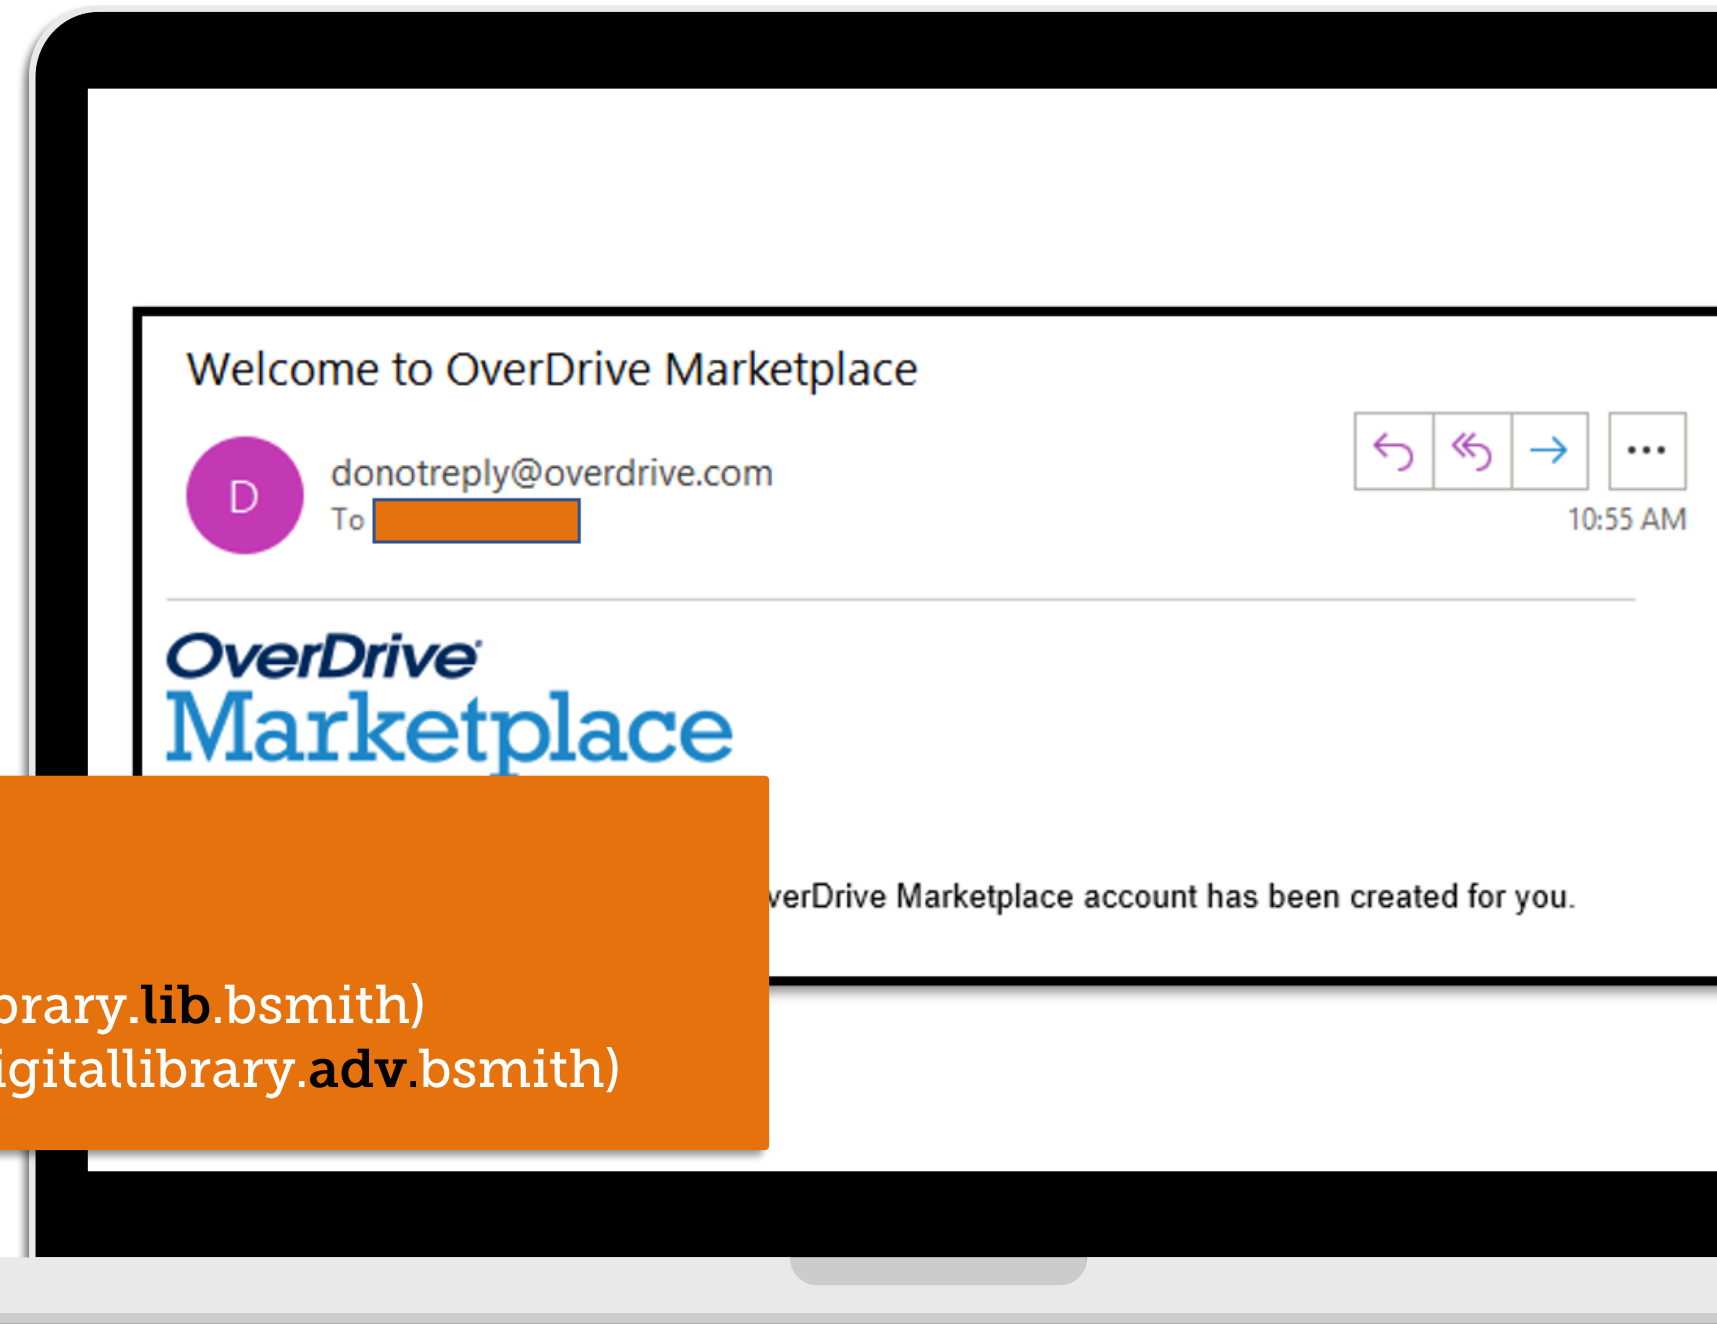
Welcome to OverDrive Marketplace

D

donotreply@overdrive.com

To

...

10:55 AM

OverDrive
Marketplace

verDrive Marketplace account has been created for you.

orary.lib.bsmith)
igitallibrary.adv.bsmith)